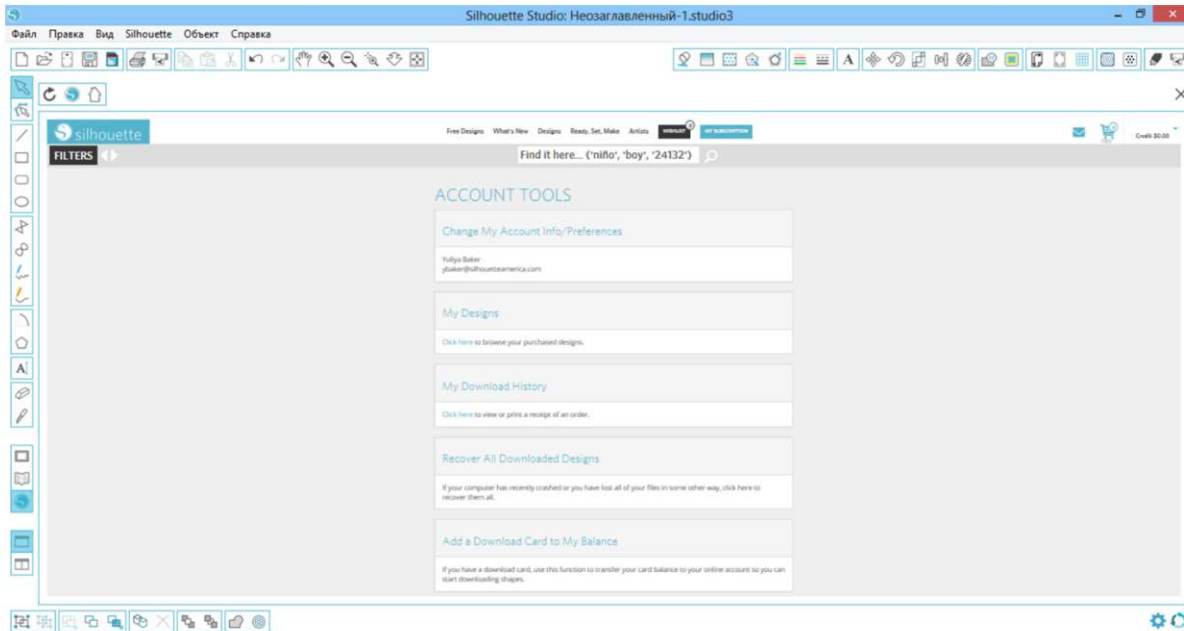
Silhouette Studio: Неозаглавленный-1.studio3

Файл Правка Вид Silhouette Объект Справка

silhouette

Free Designs What's New Designs Ready, Set, Make Artists WISHLIST MY SUBSCRIPTION

Credit: $0.00

FILTERS

Find it here... ('niño', 'boy', '24132')

ACCOUNT TOOLS

Change My Account Info/Preferences

Yuliya Baker
ybaker@silhouetteamerica.com

My Designs

Click here to browse your purchased designs.

My Download History

Click here to view or print a receipt of an order.

Recover All Downloaded Designs

If your computer has recently crashed or you have lost all of your files in some other way, click here to recover them all.

Add a Download Card to My Balance

If you have a download card, use this function to transfer your card balance to your online account so you can start downloading shapes.